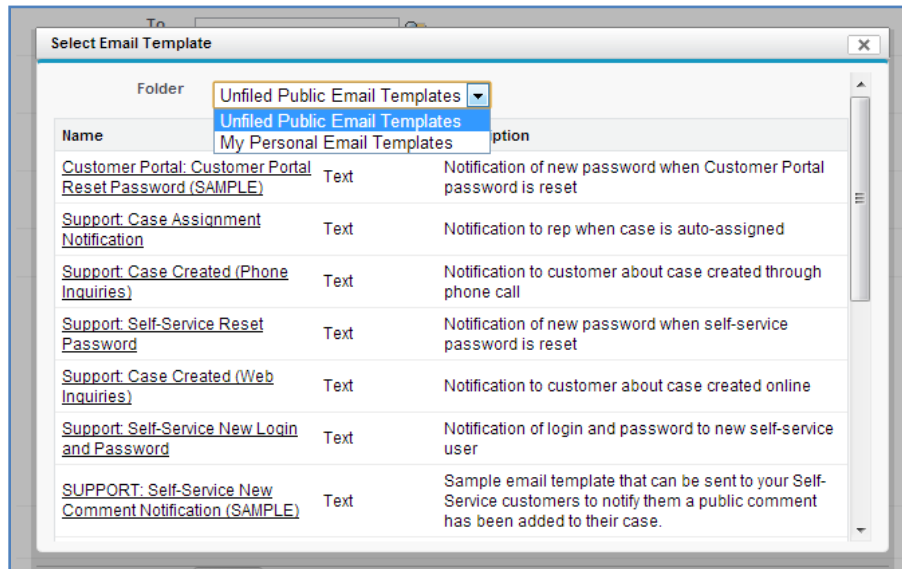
To

Select Email Template

Folder Unfiled Public Email Templates

Unfiled Public Email Templates
My Personal Email Templates

| Name | | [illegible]ption |
|---|---|---|
| Customer Portal: Customer Portal Reset Password (SAMPLE) | Text | Notification of new password when Customer Portal password is reset |
| Support: Case Assignment Notification | Text | Notification to rep when case is auto-assigned |
| Support: Case Created (Phone Inquiries) | Text | Notification to customer about case created through phone call |
| Support: Self-Service Reset Password | Text | Notification of new password when self-service password is reset |
| Support: Case Created (Web Inquiries) | Text | Notification to customer about case created online |
| Support: Self-Service New Login and Password | Text | Notification of login and password to new self-service user |
| SUPPORT: Self-Service New Comment Notification (SAMPLE) | Text | Sample email template that can be sent to your Self-Service customers to notify them a public comment has been added to their case. |